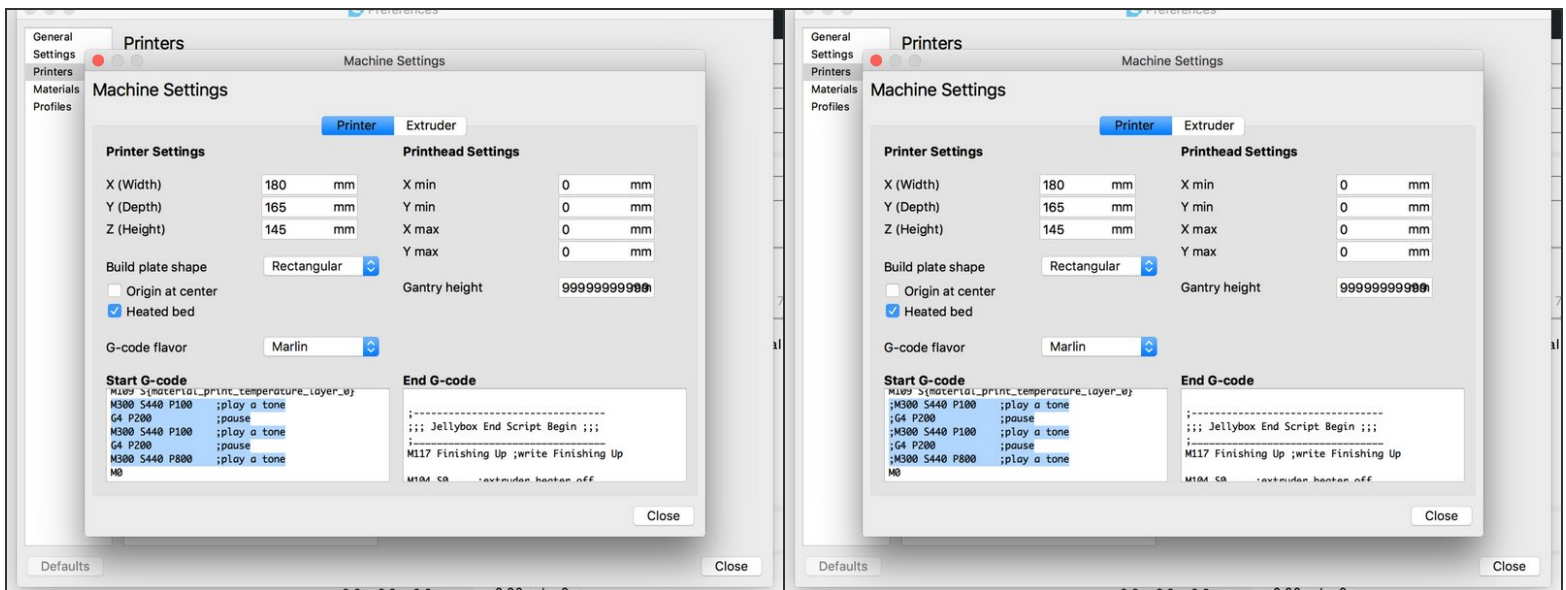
Preferences

General Settings
Printers
Materials
Profiles

Printers

Machine Settings

Machine Settings

Printer | Extruder

Printer Settings

X (Width) 180 mm
Y (Depth) 165 mm
Z (Height) 145 mm

Build plate shape Rectangular

Origin at center
Heated bed

G-code flavor Marlin

Printhead Settings

X min 0 mm
Y min 0 mm
X max 0 mm
Y max 0 mm

Gantry height 9999999999mm

Start G-code
M109 S{material_print_temperature_layer_0}
M300 S440 P100 ;play a tone
G4 P200 ;pause
M300 S440 P100 ;play a tone
G4 P200 ;pause
M300 S440 P800 ;play a tone
M0

End G-code
;--------------------------------
;;; Jellybox End Script Begin ;;;
;--------------------------------
M117 Finishing Up ;write Finishing Up

M104 S0 ;extruder heater off

Close

Defaults

Close

Preferences

General Settings
Printers
Materials
Profiles

Printers

Machine Settings

Machine Settings

Printer | Extruder

Printer Settings

X (Width) 180 mm
Y (Depth) 165 mm
Z (Height) 145 mm

Build plate shape Rectangular

Origin at center
Heated bed

G-code flavor Marlin

Printhead Settings

X min 0 mm
Y min 0 mm
X max 0 mm
Y max 0 mm

Gantry height 9999999999mm

Start G-code
M109 S{material_print_temperature_layer_0}
;M300 S440 P100 ;play a tone
;G4 P200 ;pause
;M300 S440 P100 ;play a tone
;G4 P200 ;pause
;M300 S440 P800 ;play a tone
M0

End G-code
;--------------------------------
;;; Jellybox End Script Begin ;;;
;--------------------------------
M117 Finishing Up ;write Finishing Up

M104 S0 ;extruder heater off

Close

Defaults

Close